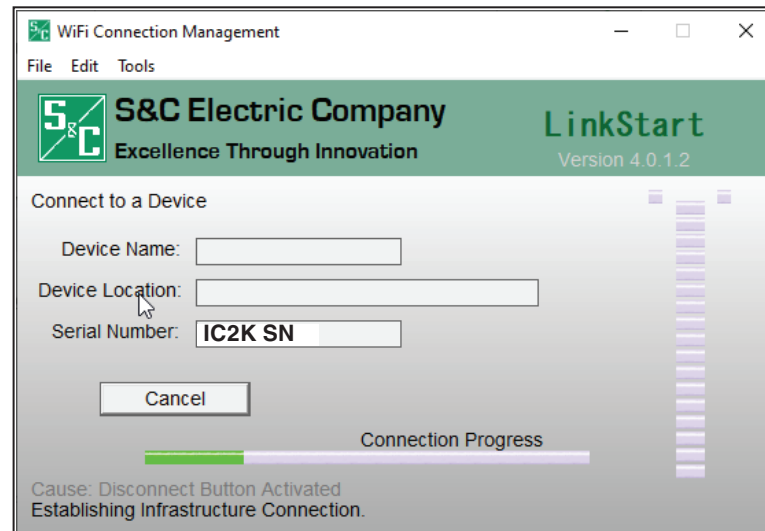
WiFi Connection Management

File Edit Tools

S&C Electric Company
Excellence Through Innovation

LinkStart
Version 4.0.1.2

Connect to a Device

Device Name:

Device Location:

Serial Number: IC2K SN

Cancel

Connection Progress

Cause: Disconnect Button Activated
Establishing Infrastructure Connection.